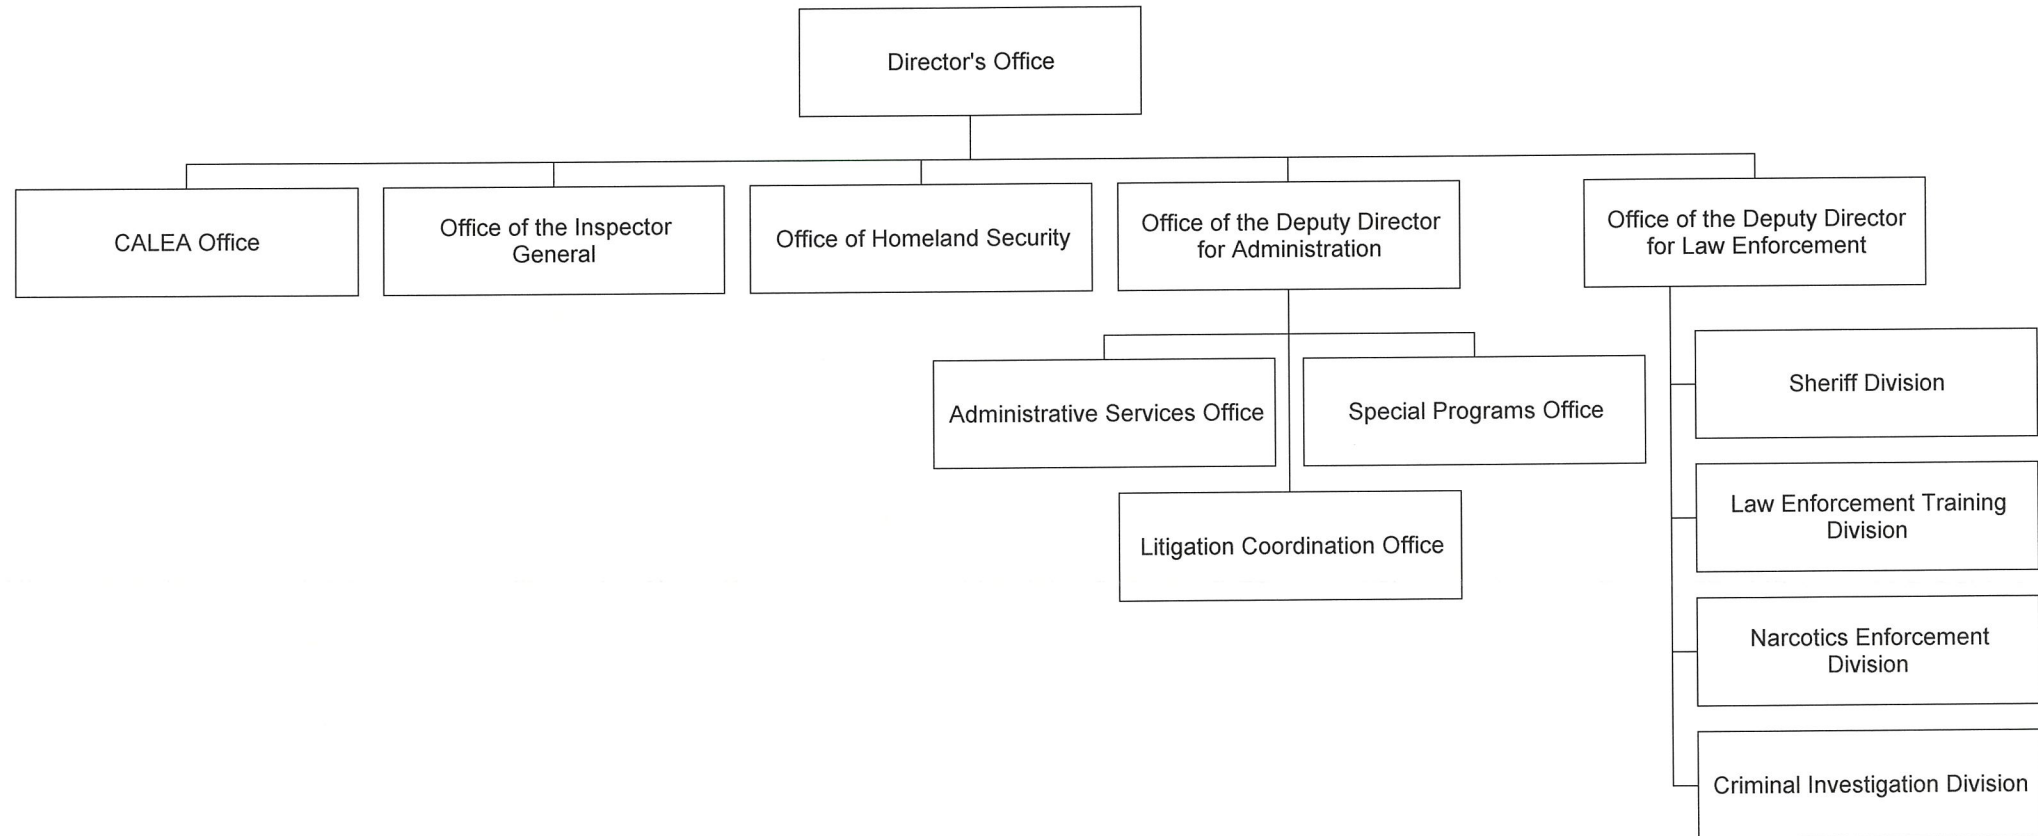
Director's Office

CALEA Office

Office of the Inspector General

Office of Homeland Security

Office of the Deputy Director for Administration

Office of the Deputy Director for Law Enforcement

Administrative Services Office

Special Programs Office

Litigation Coordination Office

Sheriff Division

Law Enforcement Training Division

Narcotics Enforcement Division

Criminal Investigation Division